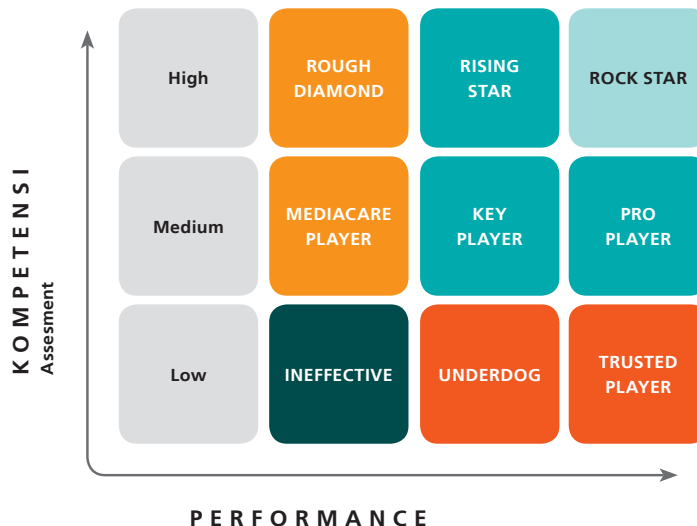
KOMPETENSI
Assesment

| High | ROUGH DIAMOND | RISING STAR | ROCK STAR |
|---|---|---|---|
| Medium | MEDIACARE PLAYER | KEY PLAYER | PRO PLAYER |
| Low | INEFFECTIVE | UNDERDOG | TRUSTED PLAYER |

PERFORMANCE